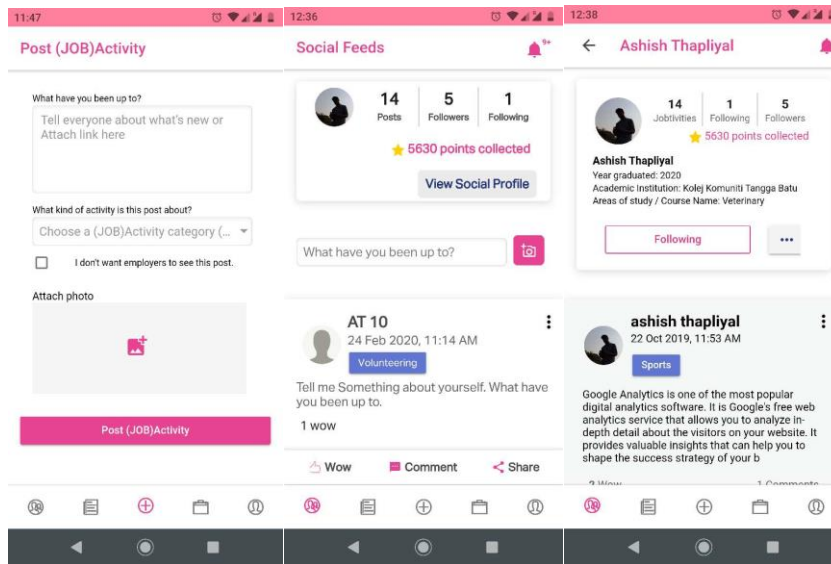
11:47

Post (JOB)Activity

What have you been up to?

Tell everyone about what's new or Attach link here

What kind of activity is this post about?

Choose a (JOB)Activity category (...

I don't want employers to see this post.

Attach photo

Post (JOB)Activity

12:36

Social Feeds

14
Posts

5
Followers

1
Following

5630 points collected

View Social Profile

What have you been up to?

AT 10
24 Feb 2020, 11:14 AM

Volunteering

Tell me Something about yourself. What have you been up to.

1 wow

Wow Comment Share

12:38

Ashish Thapliyal

14
Jobtivities

1
Following

5
Followers

5630 points collected

Ashish Thapliyal
Year graduated: 2020
Academic Institution: Kolej Komuniti Tangga Batu
Areas of study / Course Name: Veterinary

Following

...

ashish thapliyal
22 Oct 2019, 11:53 AM

Sports

Google Analytics is one of the most popular digital analytics software. It is Google's free web analytics service that allows you to analyze in-depth detail about the visitors on your website. It provides valuable insights that can help you to shape the success strategy of your b

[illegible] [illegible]